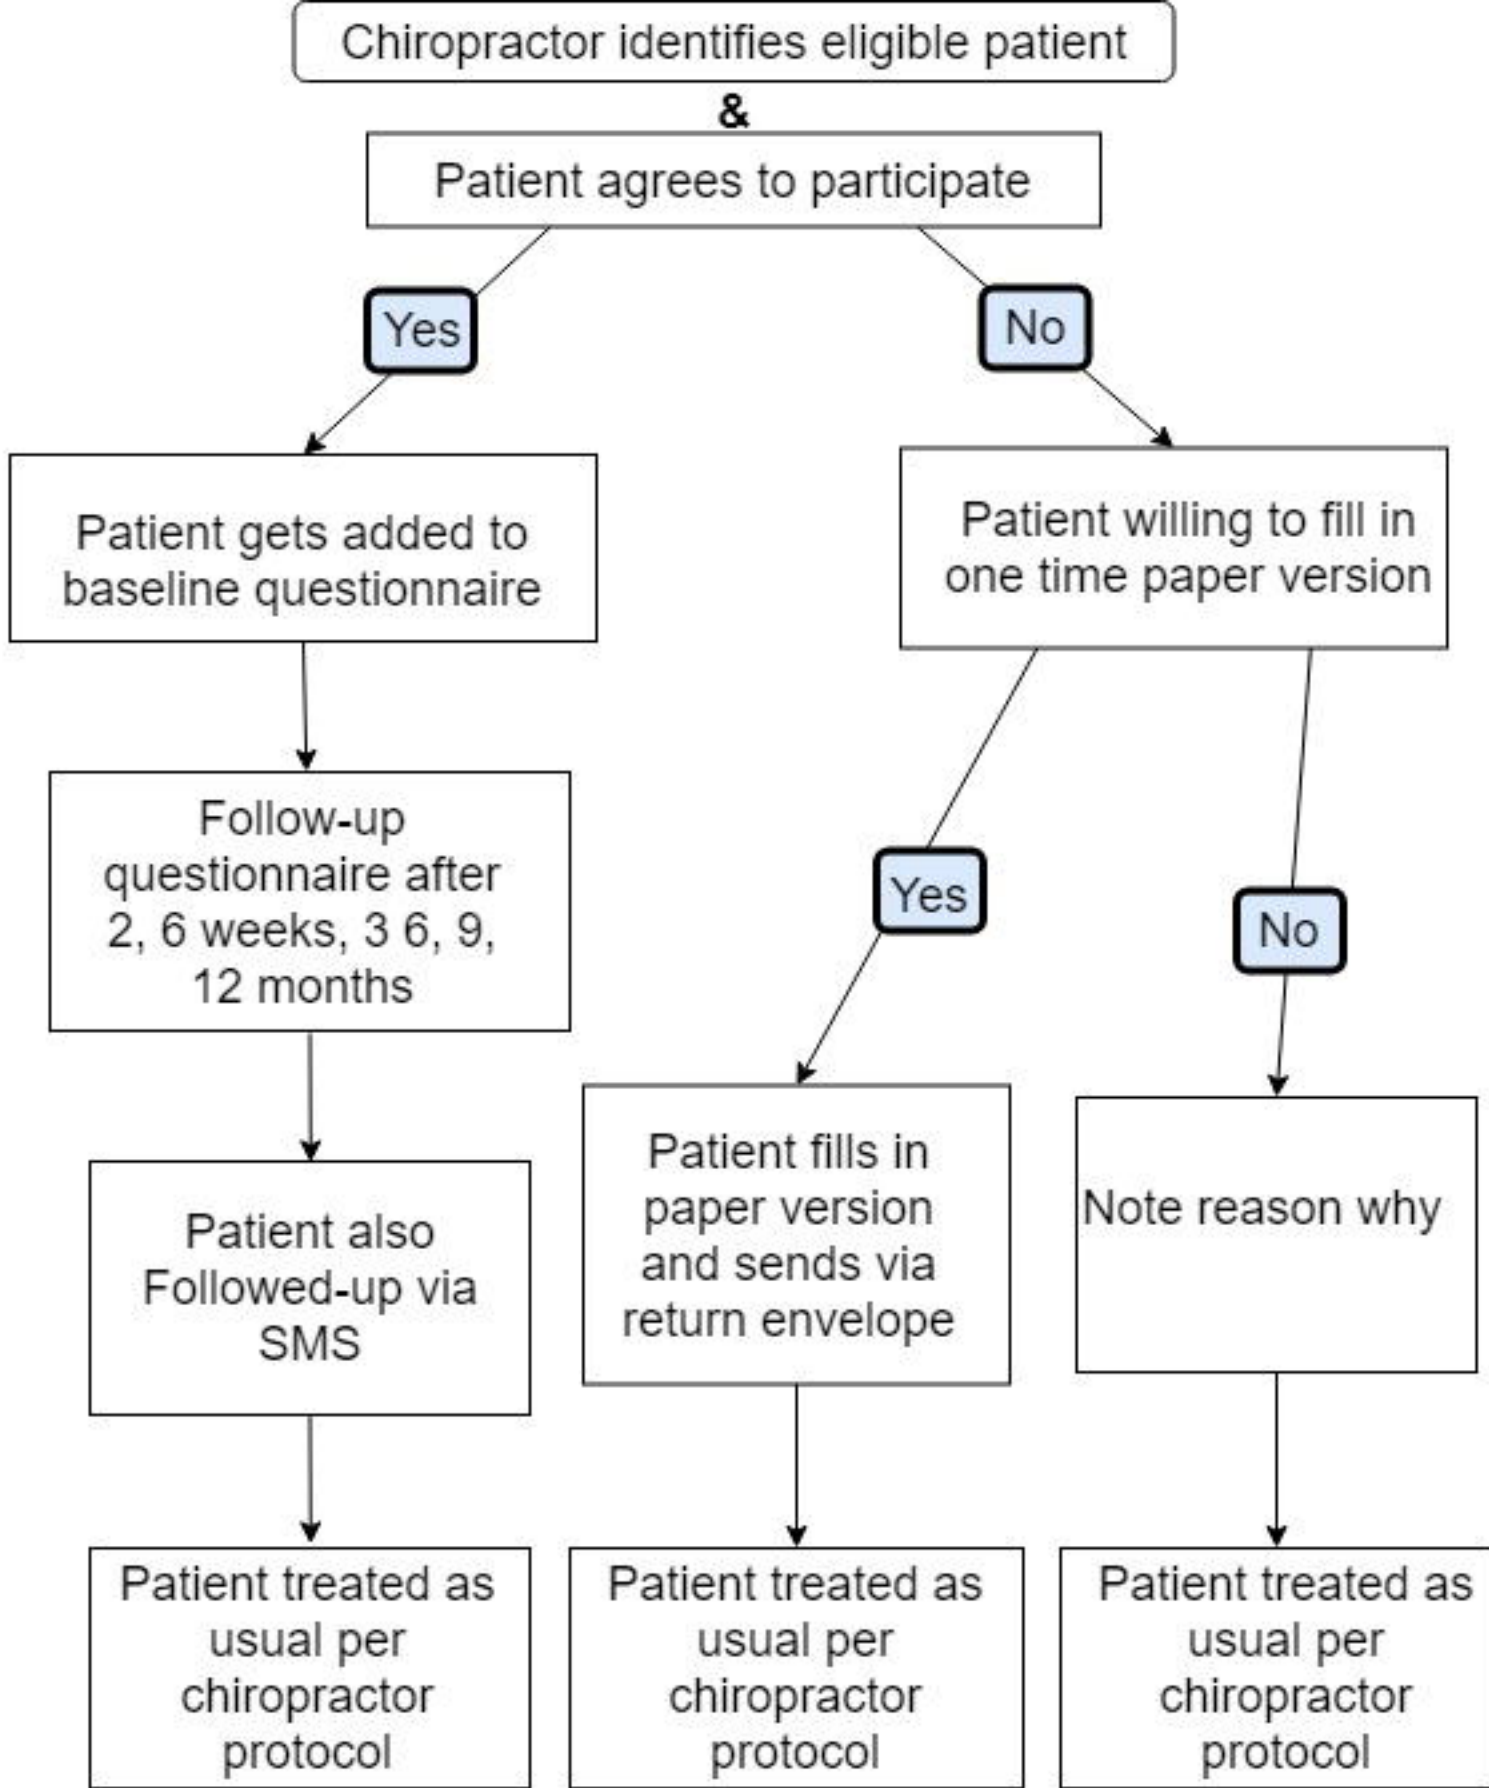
Chiropractor identifies eligible patient

&

Patient agrees to participate

Yes

No

Patient gets added to baseline questionnaire

Patient willing to fill in one time paper version

Follow-up questionnaire after 2, 6 weeks, 3 6, 9, 12 months

Yes

No

Patient also Followed-up via SMS

Patient fills in paper version and sends via return envelope

Note reason why

Patient treated as usual per chiropractor protocol

Patient treated as usual per chiropractor protocol

Patient treated as usual per chiropractor protocol